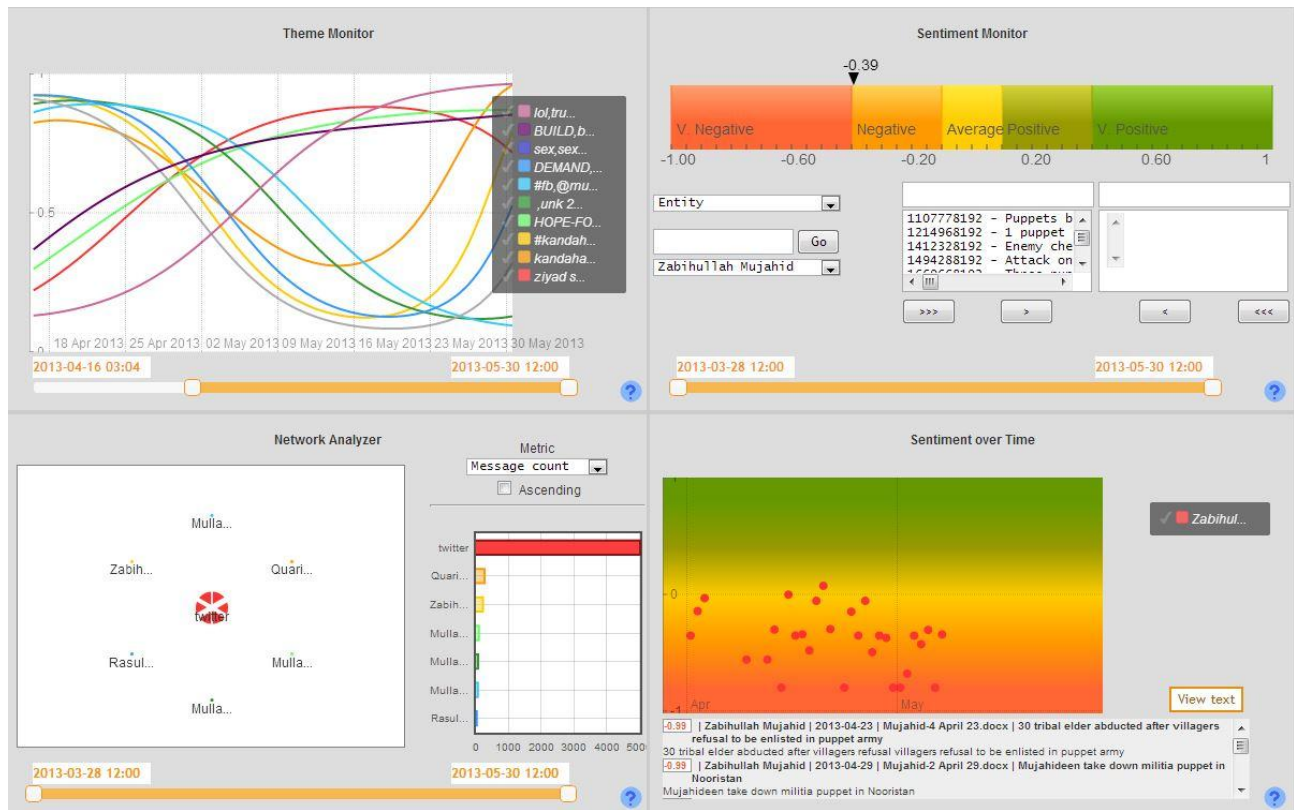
Theme Monitor

1

0.5

0

lol,tru...
BUILD,b...
sex,sex...
DEMAND,...
#fb,@mu...
,unk 2...
HOPE-FO...
#kandah...
kandaha...
ziyad s...

18 Apr 2013 25 Apr 2013 02 May 2013 09 May 2013 16 May 2013 23 May 2013 30 May 2013

2013-04-16 03:04

2013-05-30 12:00

?

Sentiment Monitor

-0.39

V. Negative
Negative
Average
Positive
V. Positive

-1.00 -0.60 -0.20 0.20 0.60 1

Entity

Go

Zabihullah Mujahid

1107778192 - Puppets b
1214968192 - 1 puppet
1412328192 - Enemy che
1494288192 - Attack on

>>>
>
<
<<<

2013-03-28 12:00

2013-05-30 12:00

?

Network Analyzer

Mulla...
Zabih...
Quari...
twitter
Rasul...
Mulla...
Mulla...

Metric
Message count
Ascending

twitter
Quari...
Zabih...
Mulla...
Mulla...
Mulla...
Rasul...

0 1000 2000 3000 4000 500

2013-03-28 12:00

2013-05-30 12:00

?

Sentiment over Time

1

0

-1

Apr
May

Zabihul...

View text

-0.99 | Zabihullah Mujahid | 2013-04-23 | Mujahid-4 April 23.docx | 30 tribal elder abducted after villagers refusal to be enlisted in puppet army
30 tribal elder abducted after villagers refusal villagers refusal to be enlisted in puppet army
-0.99 | Zabihullah Mujahid | 2013-04-29 | Mujahid-2 April 29.docx | Mujahideen take down militia puppet in Nooristan
Mujahideen take down militia puppet in Nooristan

?